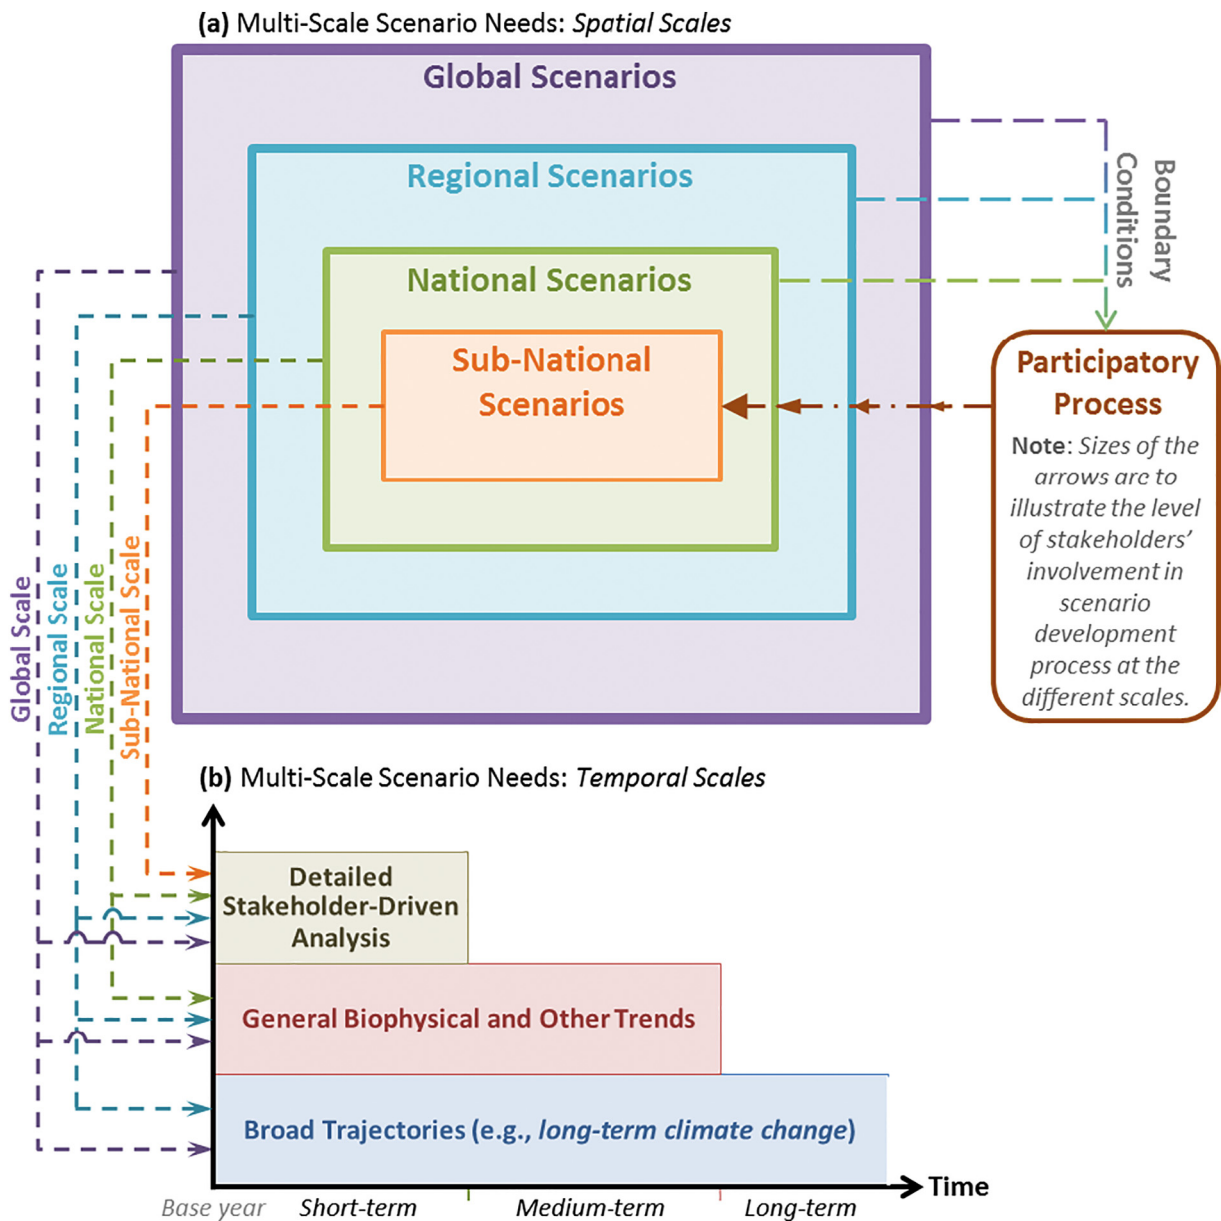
(a) Multi-Scale Scenario Needs: *Spatial Scales*

Global Scenarios

Regional Scenarios

National Scenarios

Sub-National Scenarios

Boundary Conditions

Participatory Process

**Note**: *Sizes of the arrows are to illustrate the level of stakeholders' involvement in scenario development process at the different scales.*

Global Scale

Regional Scale

National Scale

Sub-National Scale

(b) Multi-Scale Scenario Needs: *Temporal Scales*

Detailed Stakeholder-Driven Analysis

General Biophysical and Other Trends

Broad Trajectories (e.g., *long-term climate change*)

Time

*Base year* *Short-term* *Medium-term* *Long-term*